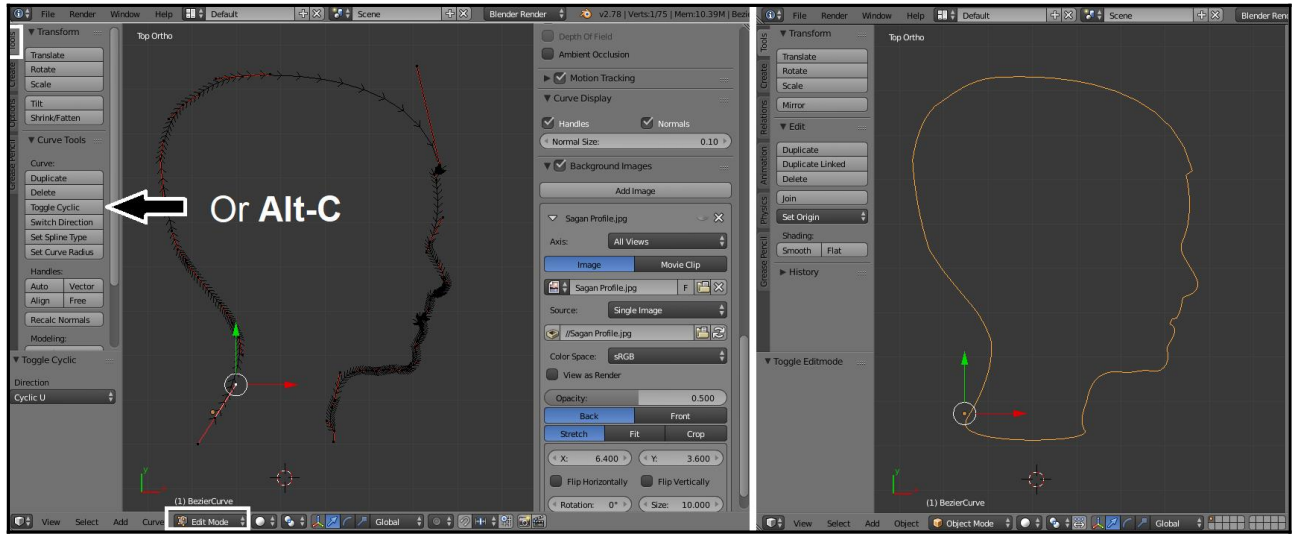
File Render Window Help Default Scene Blender Render v2.78 | Verts:1/75 | Mem:10.39M | Bez

Tools
Create
Options
Grease Pencil

▼ Transform
Translate
Rotate
Scale
Tilt
Shrink/Fatten
▼ Curve Tools
Curve:
Duplicate
Delete
Toggle Cyclic
Switch Direction
Set Spline Type
Set Curve Radius
Handles:
Auto
Vector
Align
Free
Recalc Normals
Modeling:

▼ Toggle Cyclic
Direction
Cyclic U

Top Ortho

Or Alt-C

(1) BezierCurve

View Select Add Curve Edit Mode Global

Depth Of Field
Ambient Occlusion
► Motion Tracking
▼ Curve Display
Handles
Normals
Normal Size: 0.10
▼ Background Images
Add Image
Sagan Profile.jpg
Axis: All Views
Image
Movie Clip
Sagan Profile.jpg F
Source: Single Image
//Sagan Profile.jpg
Color Space: sRGB
View as Render
Opacity: 0.500
Back
Front
Stretch
Fit
Crop
X: 6.400
Y: 3.600
Flip Horizontally
Flip Vertically
Rotation: 0°
Size: 10.000

File Render Window Help Default Scene Blender Rend

Tools
Create
Relations
Animation
Physics
Grease Pencil

▼ Transform
Translate
Rotate
Scale
Mirror
▼ Edit
Duplicate
Duplicate Linked
Delete
Join
Set Origin
Shading:
Smooth
Flat
► History

▼ Toggle Editmode

Top Ortho

(1) BezierCurve

View Select Add Object Object Mode Global